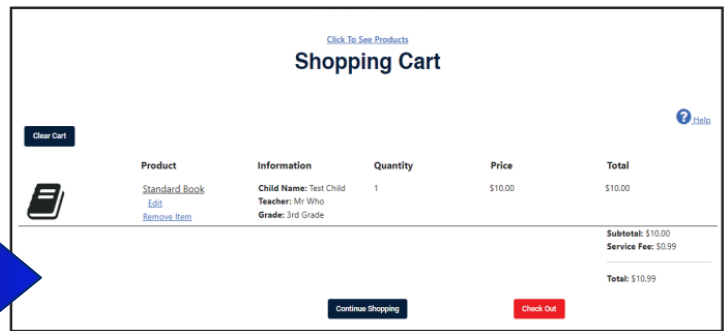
Click To See Products

Shopping Cart

Help

Clear Cart

| Product | Information | Quantity | Price | Total |
|---|---|---|---|---|
| Standard Book Edit Remove Item | Child Name: Test Child Teacher: Mr Who Grade: 3rd Grade | 1 | $10.00 | $10.00 |

Subtotal: $10.00
Service Fee: $0.99

Total: $10.99

Continue Shopping

Check Out